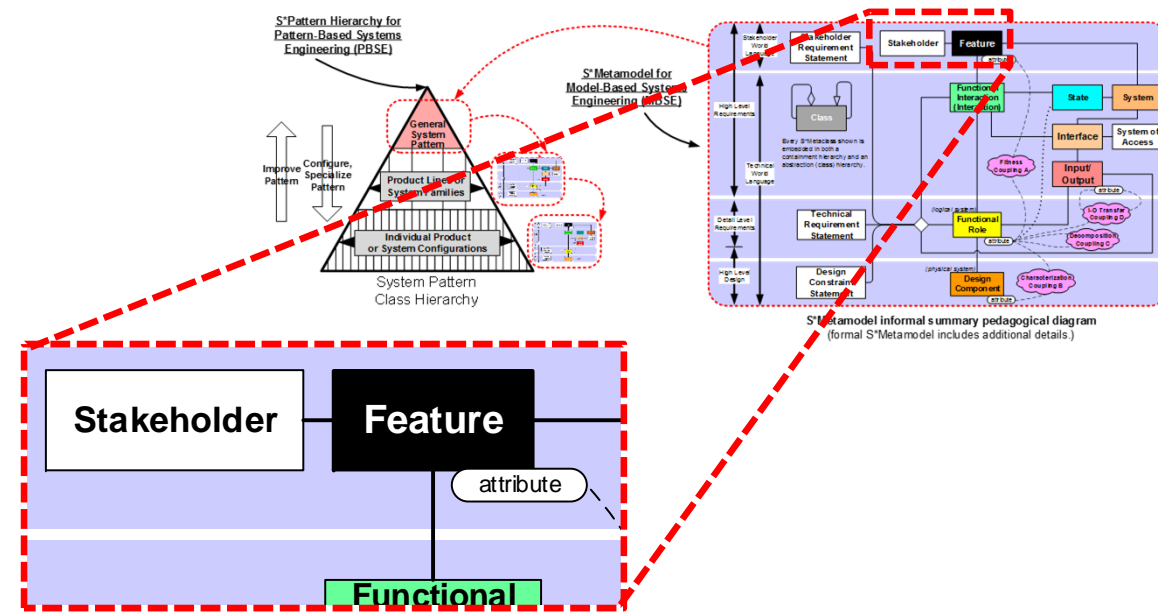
S*Pattern Hierarchy for Pattern-Based Systems Engineering (PBSE)

Improve Pattern

Configure, Specialize Pattern

General System Pattern

Product Lines or System Families

Individual Product or System Configurations

System Pattern Class Hierarchy

S*Metamodel for Model-Based Systems Engineering (MBSE)

Stakeholder World Language

High Level Requirements

Technical World Language

Detail Level Requirements

High Level Design

Stakeholder Requirement Statement

Stakeholder

Feature

attribute

Class

Every S*Metaclass shown is embedded in both a containment hierarchy and an abstraction (class) hierarchy.

Functional Interaction (Interaction)

State

System

Interface

System of Access

Fitness Coupling A

Input/ Output

attribute

Technical Requirement Statement

(logical system)

Functional Role

attribute

I-O Transfer Coupling D

Decomposition Coupling C

Design Constraint Statement

(physical system)

Design Component

Characterization Coupling B

attribute

S*Metamodel informal summary pedagogical diagram
(formal S*Metamodel includes additional details.)

Stakeholder

Feature

attribute

Functional